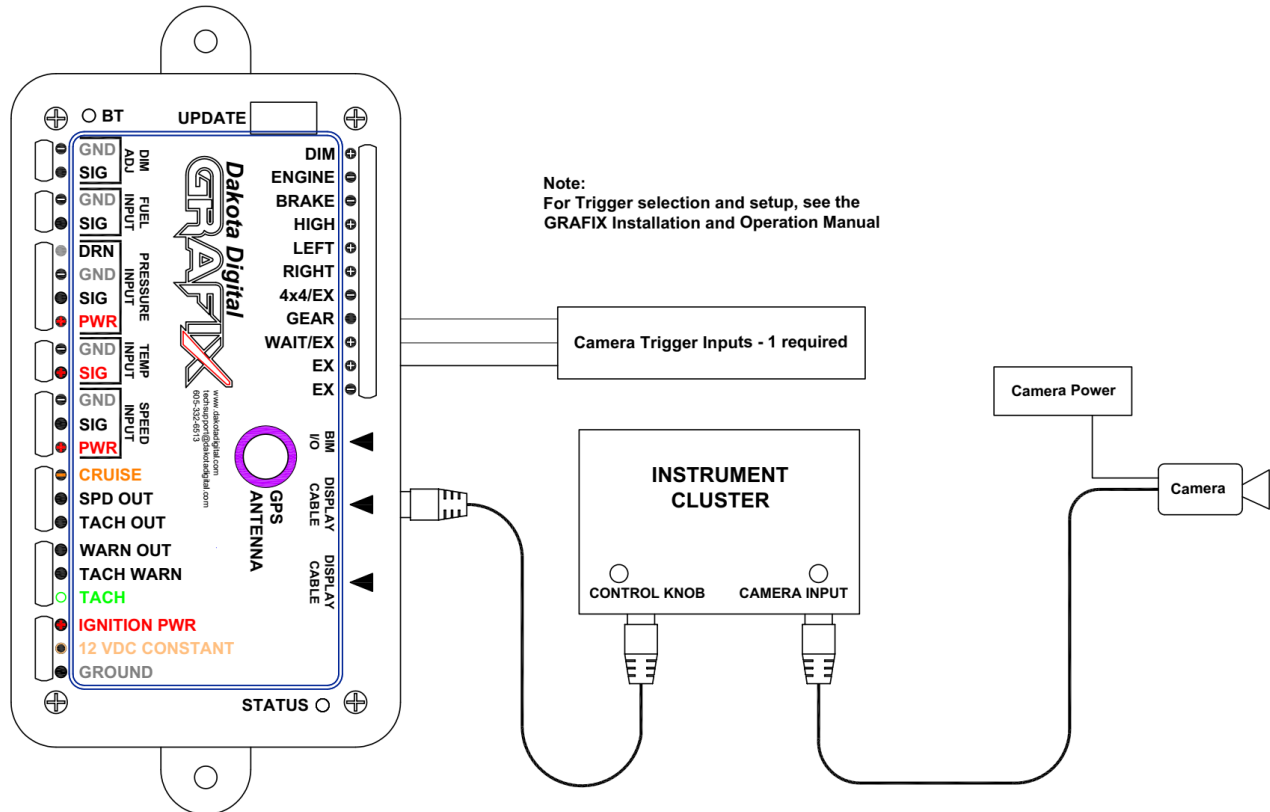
BT
UPDATE

GND
SIG
DIM ADJ

GND
SIG
FUEL INPUT

DRN
GND
SIG
PWR
PRESSURE INPUT

GND
SIG
TEMP INPUT

GND
SIG
PWR
SPEED INPUT

CRUISE
SPD OUT
TACH OUT

WARN OUT
TACH WARN
TACH

IGNITION PWR
12 VDC CONSTANT
GROUND

Dakota Digital
GRAFIX
www.dakotadigital.com
techsupport@dakotadigital.com
605-332-6513

DIM
ENGINE
BRAKE
HIGH
LEFT
RIGHT
4x4/EX
GEAR
WAIT/EX
EX
EX

BIM I/O
DISPLAY CABLE
DISPLAY CABLE
GPS ANTENNA

STATUS

Note:
For Trigger selection and setup, see the GRAFIX Installation and Operation Manual

Camera Trigger Inputs - 1 required

Camera Power

INSTRUMENT CLUSTER

CONTROL KNOB
CAMERA INPUT

Camera